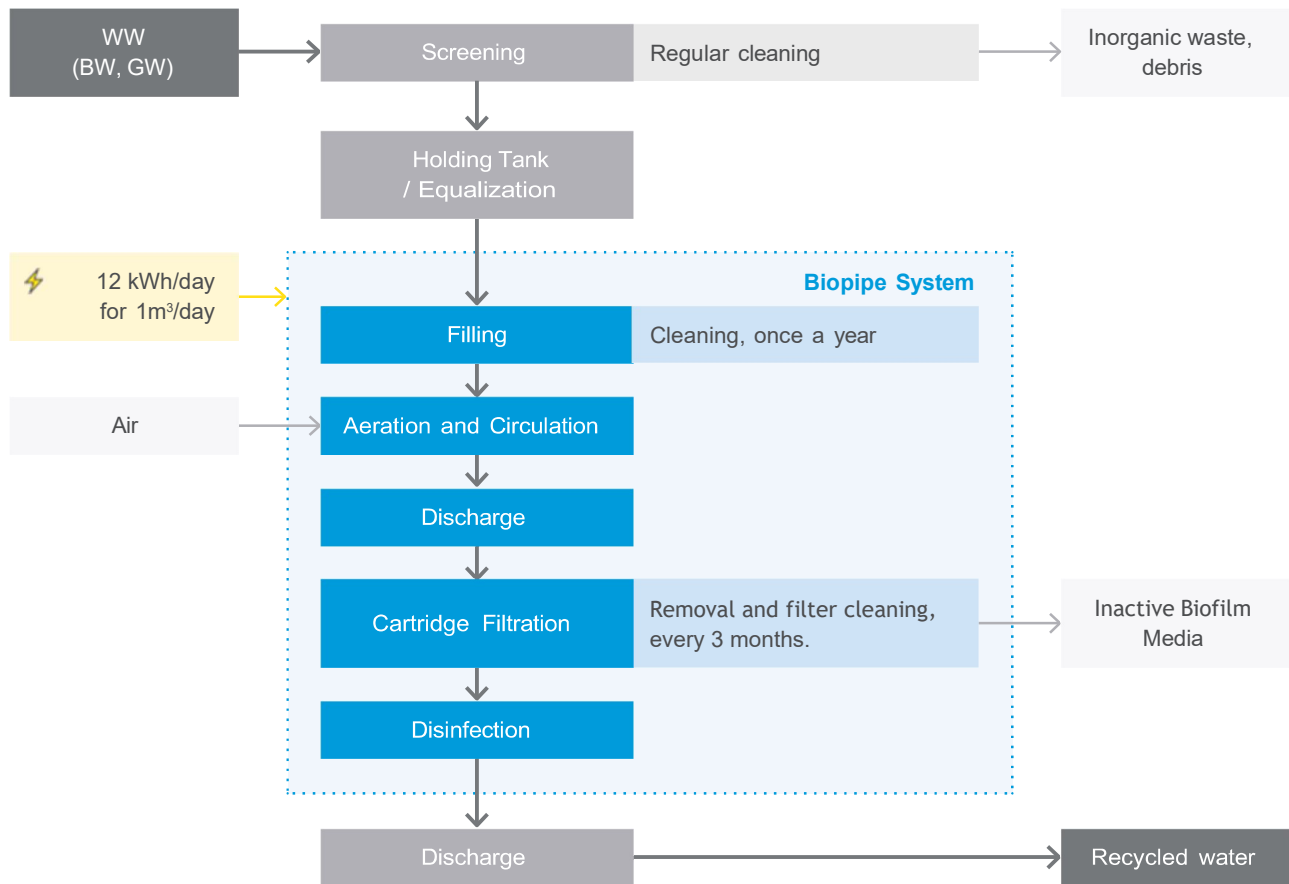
WW
(BW, GW)

Screening

Regular cleaning

Inorganic waste, debris

Holding Tank / Equalization

12 kWh/day for $1m^3$/day

Biopipe System

Filling

Cleaning, once a year

Air

Aeration and Circulation

Discharge

Cartridge Filtration

Removal and filter cleaning, every 3 months.

Inactive Biofilm Media

Disinfection

Discharge

Recycled water